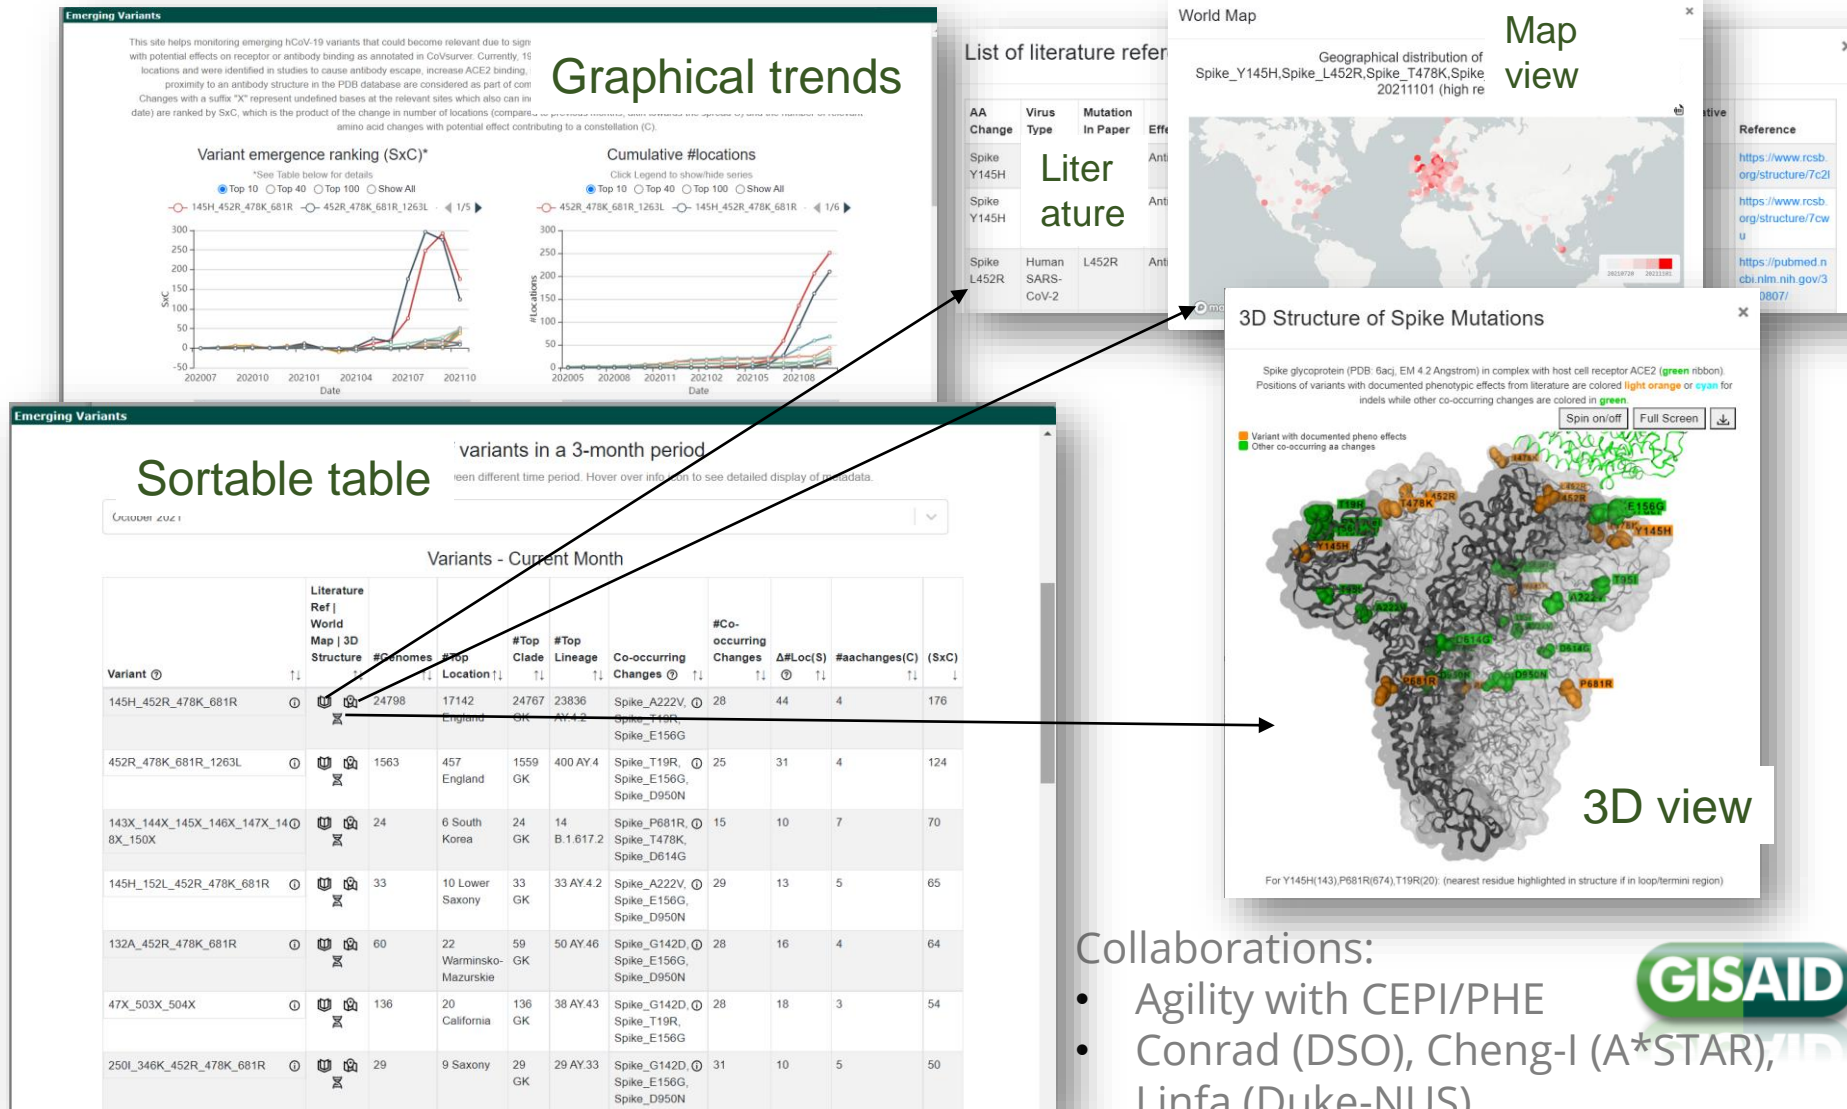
Emerging Variants

This site helps monitoring emerging hCoV-19 variants that could become relevant due to sign with potential effects on receptor or antibody binding as annotated in CovSurver. Currently, 19 locations and were identified in studies to cause antibody escape, increase ACE2 binding, proximity to an antibody structure in the PDB database are considered as part of com Changes with a suffix "X" represent undefined bases at the relevant sites which also can in date) are ranked by SxC, which is the product of the change in number of locations (compare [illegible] amino acid changes with potential effect contributing to a constellation (C).

Graphical trends

Variant emergence ranking (SxC)*
*See Table below for details
Top 10 Top 40 Top 100 Show All
145H_452R_478K_681R 452R_478K_681R_1263L 1/5
SxC
300 250 200 150 100 50 0 -50
202007 202010 202101 202104 202107 202110
Date

Cumulative #locations
Click Legend to show/hide series
Top 10 Top 40 Top 100 Show All
452R_478K_681R_1263L 145H_452R_478K_681R 1/6
#Locations
300 250 200 150 100 50 0
202005 202008 202011 202102 202105 202108
Date

List of literature refer

| AA Change | Virus Type | Mutation in Paper | Effe |
|---|---|---|---|
| Spike Y145H | | | Anti |
| Spike Y145H | | | Anti |
| Spike L452R | Human SARS-CoV-2 | L452R | Anti |

Liter ature

ative
Reference
https://www.rcsb.org/structure/7c2l
https://www.rcsb.org/structure/7cwu
https://pubmed.ncbi.nlm.nih.gov/3 0807/

World Map
Geographical distribution of Spike_Y145H,Spike_L452R,Spike_T478K,Spike 20211101 (high re

Map view

3D Structure of Spike Mutations
Spike glycoprotein (PDB: 6acj, EM 4.2 Angstrom) in complex with host cell receptor ACE2 (green ribbon). Positions of variants with documented phenotypic effects from literature are colored light orange or cyan for indels while other co-occurring changes are colored in green.
Spin on/off Full Screen
Variant with documented pheno effects
Other co-occurring aa changes
T478K L452R T19R E156G Y145H T95I A222V D614G D950N P681R
3D view
For Y145H(143),P681R(674),T19R(20): (nearest residue highlighted in structure if in loop/termini region)

Emerging Variants
Sortable table
variants in a 3-month period
een different time period. Hover over info icon to see detailed display of metadata.
October 2021

Variants - Current Month

| Variant | Literature Ref \| World Map \| 3D Structure | #Genomes | #Top Location | #Top Clade | #Top Lineage | Co-occurring Changes | #Co-occurring Changes | Δ#Loc(S) | #aachanges(C) | (SxC) |
|---|---|---|---|---|---|---|---|---|---|---|
| 145H_452R_478K_681R | | 24798 | 17142 England | 24767 GK | 23836 AY.4.2 | Spike_A222V, Spike_T19R, Spike_E156G | 28 | 44 | 4 | 176 |
| 452R_478K_681R_1263L | | 1563 | 457 England | 1559 GK | 400 AY.4 | Spike_T19R, Spike_E156G, Spike_D950N | 25 | 31 | 4 | 124 |
| 143X_144X_145X_146X_147X_148X_150X | | 24 | 6 South Korea | 24 GK | 14 B.1.617.2 | Spike_P681R, Spike_T478K, Spike_D614G | 15 | 10 | 7 | 70 |
| 145H_152L_452R_478K_681R | | 33 | 10 Lower Saxony | 33 GK | 33 AY.4.2 | Spike_A222V, Spike_E156G, Spike_D950N | 29 | 13 | 5 | 65 |
| 132A_452R_478K_681R | | 60 | 22 Warminsko-Mazurskie | 59 GK | 50 AY.46 | Spike_G142D, Spike_E156G, Spike_D950N | 28 | 16 | 4 | 64 |
| 47X_503X_504X | | 136 | 20 California | 136 GK | 38 AY.43 | Spike_G142D, Spike_T19R, Spike_E156G | 28 | 18 | 3 | 54 |
| 250I_346K_452R_478K_681R | | 29 | 9 Saxony | 29 GK | 29 AY.33 | Spike_G142D, Spike_E156G, Spike_D950N | 31 | 10 | 5 | 50 |

Collaborations:
• Agility with CEPI/PHE
• Conrad (DSO), Cheng-I (A*STAR), Linfa (Duke-NUS)

GISAID